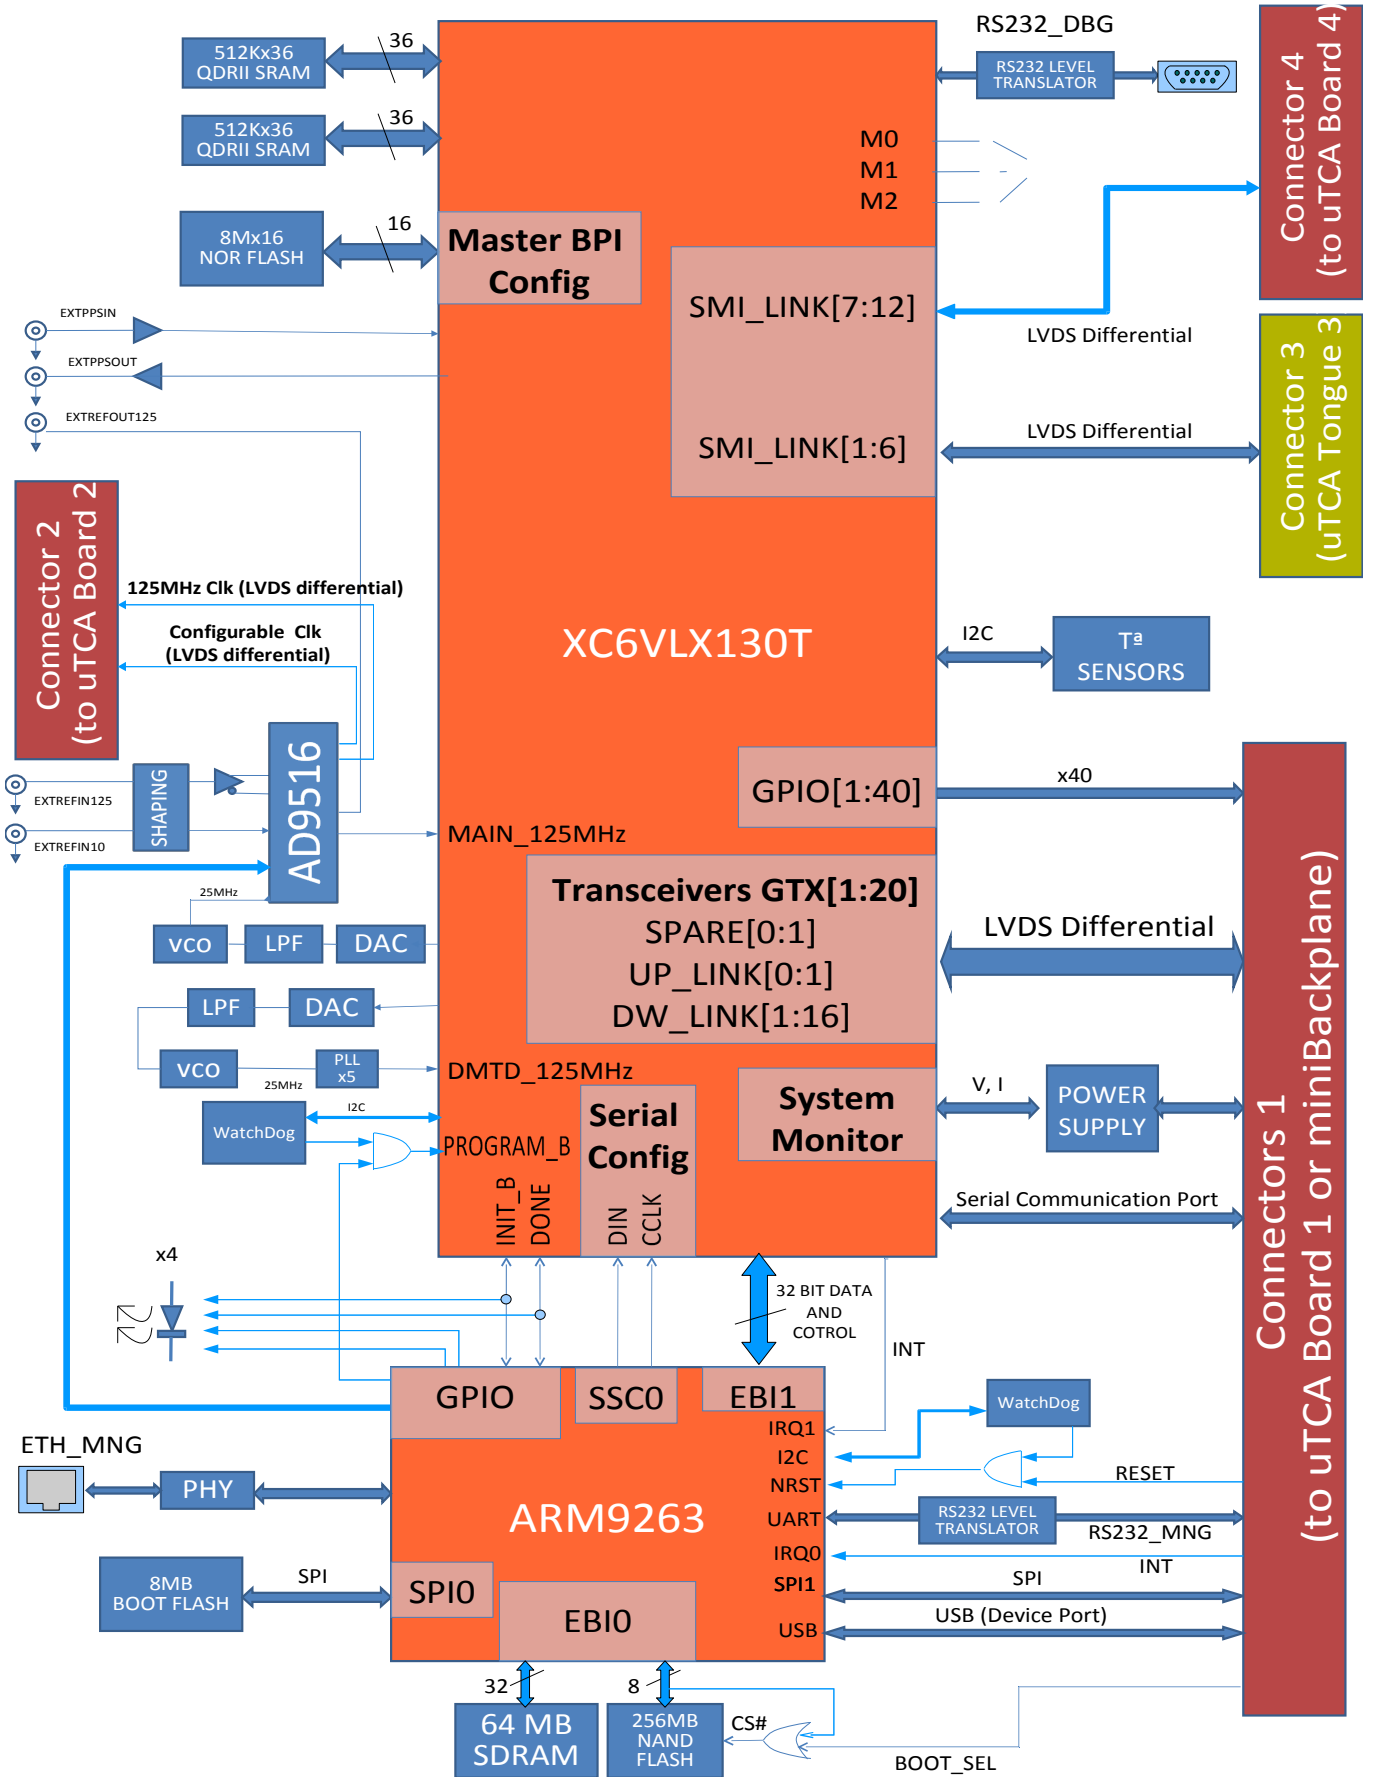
512Kx36
QDRII SRAM

36

512Kx36
QDRII SRAM

36

8Mx16
NOR FLASH

16

RS232_DBG

RS232 LEVEL
TRANSLATOR

Connector 4
(to uTCA Board 4)

M0
M1
M2

Master BPI
Config

SMI_LINK[7:12]

LVDS Differential

Connector 3
(uTCA Tongue 3)

EXTPPSIN

EXTPPSOUT

EXTREFOUT125

SMI_LINK[1:6]

LVDS Differential

Connector 2
(to uTCA Board 2

125MHz Clk (LVDS differential)

Configurable Clk
(LVDS differential)

XC6VLX130T

I2C

Tª
SENSORS

AD9516

SHAPING

EXTREFIN125

EXTREFIN10

GPIO[1:40]

x40

MAIN_125MHz

Transceivers GTX[1:20]
SPARE[0:1]
UP_LINK[0:1]
DW_LINK[1:16]

LVDS Differential

25MHz

VCO

LPF

DAC

LPF

DAC

VCO

PLL
x5

25MHz

DMTD_125MHz

V, I

POWER
SUPPLY

System
Monitor

WatchDog

I2C

PROGRAM_B

Serial
Config

Serial Communication Port

INIT_B
DONE

DIN
CCLK

Connectors 1
(to uTCA Board 1 or miniBackplane)

x4

32 BIT DATA
AND
COTROL

INT

GPIO

SSC0

EBI1

ETH_MNG

IRQ1

WatchDog

I2C

NRST

RESET

PHY

ARM9263

UART

RS232 LEVEL
TRANSLATOR

RS232_MNG

IRQ0

INT

8MB
BOOT FLASH

SPI

SPI0

SPI1

SPI

EBI0

USB

USB (Device Port)

32

8

64 MB
SDRAM

256MB
NAND
FLASH

CS#

BOOT_SEL